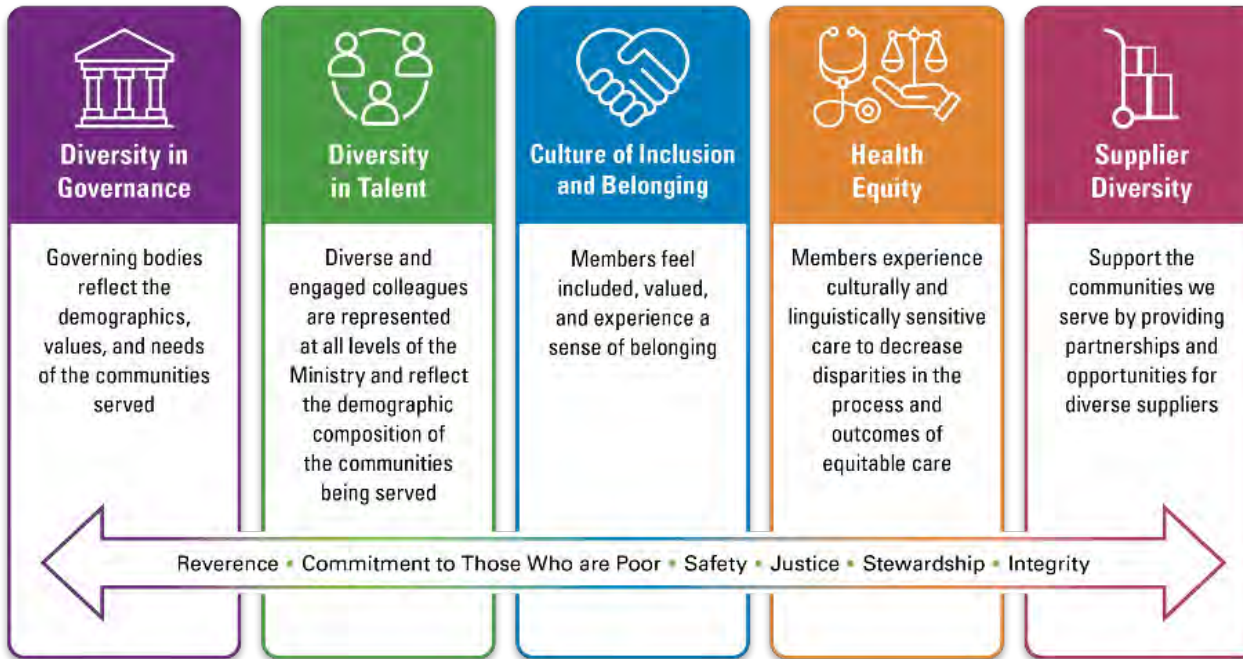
Diversity in Governance

Governing bodies reflect the demographics, values, and needs of the communities served

Diversity in Talent

Diverse and engaged colleagues are represented at all levels of the Ministry and reflect the demographic composition of the communities being served

Culture of Inclusion and Belonging

Members feel included, valued, and experience a sense of belonging

Health Equity

Members experience culturally and linguistically sensitive care to decrease disparities in the process and outcomes of equitable care

Supplier Diversity

Support the communities we serve by providing partnerships and opportunities for diverse suppliers

Reverence • Commitment to Those Who are Poor • Safety • Justice • Stewardship • Integrity